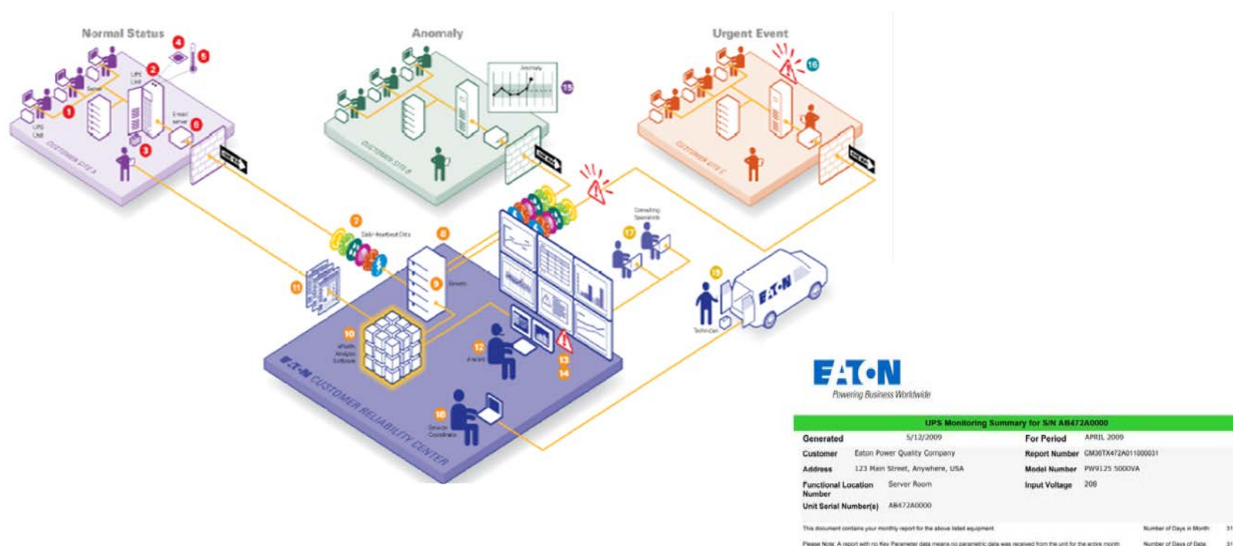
Normal Status

Anomaly

Urgent Event

UPS Unit

Server

E-mail server

CUSTOMER SITE A

CUSTOMER SITE B

CUSTOMER SITE C

Anomaly

Daily Heartbeat Data

Servers

ePulse Analysis Software

Consulting Specialists

Technician

Service Coordinator

EATON CUSTOMER RELIABILITY CENTER

EATON

EATON
Powering Business Worldwide

UPS Monitoring Summary for S/N AB472A0000

| Generated | 5/12/2009 | For Period | APRIL 2009 |
|---|---|---|---|
| Customer | Eaton Power Quality Company | Report Number | GM36TX472A011000031 |
| Address | 123 Main Street, Anywhere, USA | Model Number | PW9125 5000VA |
| Functional Location Number | Server Room | Input Voltage | 208 |
| Unit Serial Number(s) | AB472A0000 | | |

This document contains your monthly report for the above listed equipment.

Number of Days in Month 31

Please Note: A report with no Key Parameter data means no parametric data was received from the unit for the entire month

Number of Days of Data 31